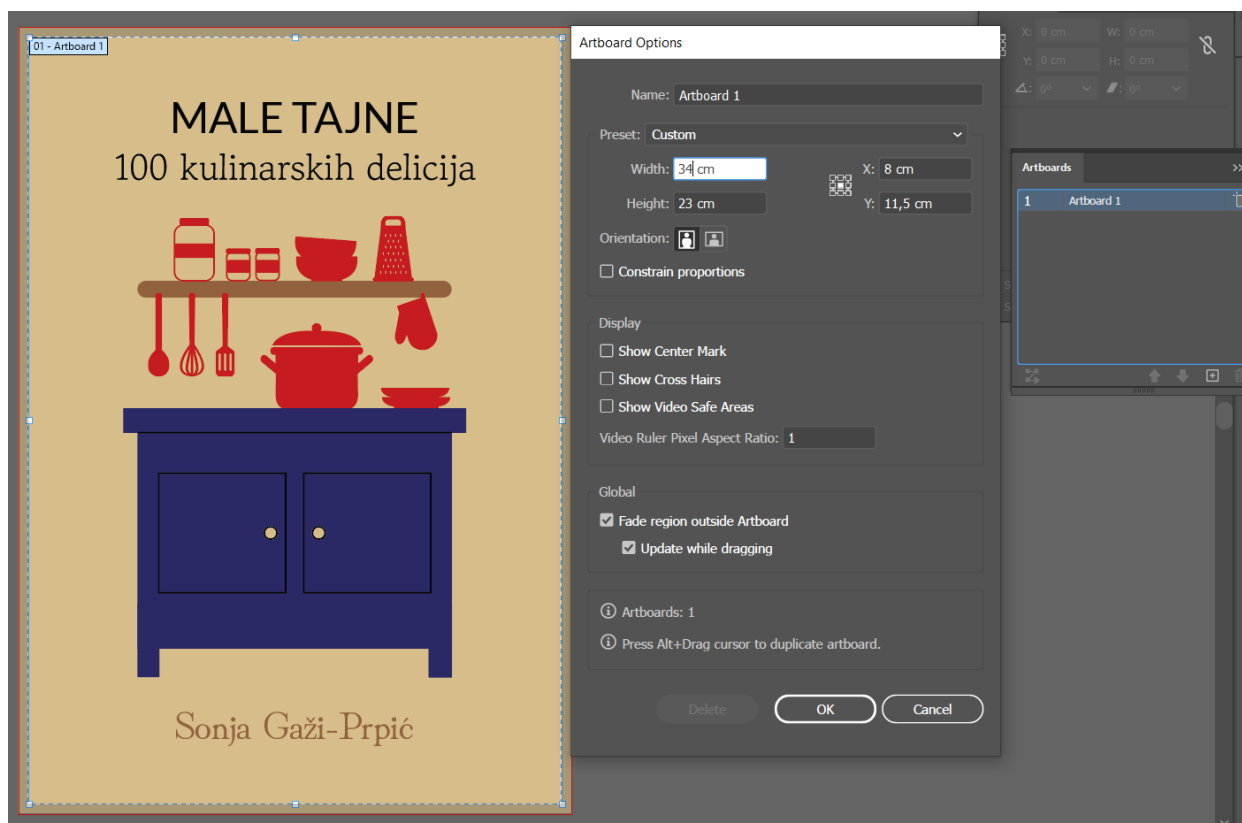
01 - Artboard 1

MALE TAJNE
100 kulinarskih delicija

Sonja Gaži-Prpić

Artboard Options

Name: Artboard 1

Preset: Custom

Width: 34 cm

Height: 23 cm

X: 8 cm

Y: 11,5 cm

Orientation:

Constrain proportions

Display

Show Center Mark

Show Cross Hairs

Show Video Safe Areas

Video Ruler Pixel Aspect Ratio: 1

Global

Fade region outside Artboard

Update while dragging

Artboards: 1

Press Alt+Drag cursor to duplicate artboard.

Delete

OK

Cancel

X: 0 cm

W: 0 cm

Y: 0 cm

H: 0 cm

0°

0°

Artboards

1

Artboard 1